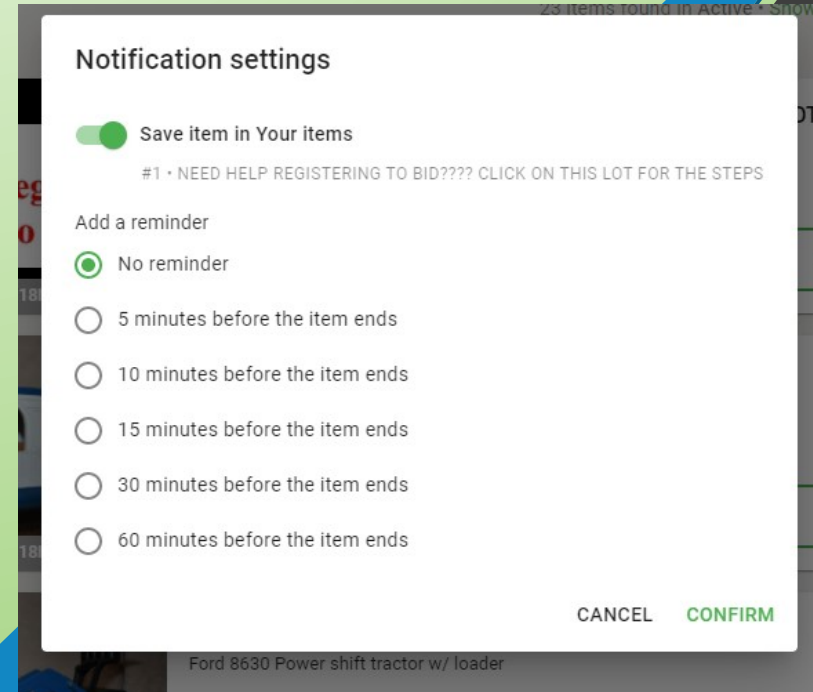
23 items found in Active • Show

Notification settings

Save item in Your items

#1 • NEED HELP REGISTERING TO BID???? CLICK ON THIS LOT FOR THE STEPS

Add a reminder

No reminder

5 minutes before the item ends

10 minutes before the item ends

15 minutes before the item ends

30 minutes before the item ends

60 minutes before the item ends

CANCEL CONFIRM

Ford 8630 Power shift tractor w/ loader